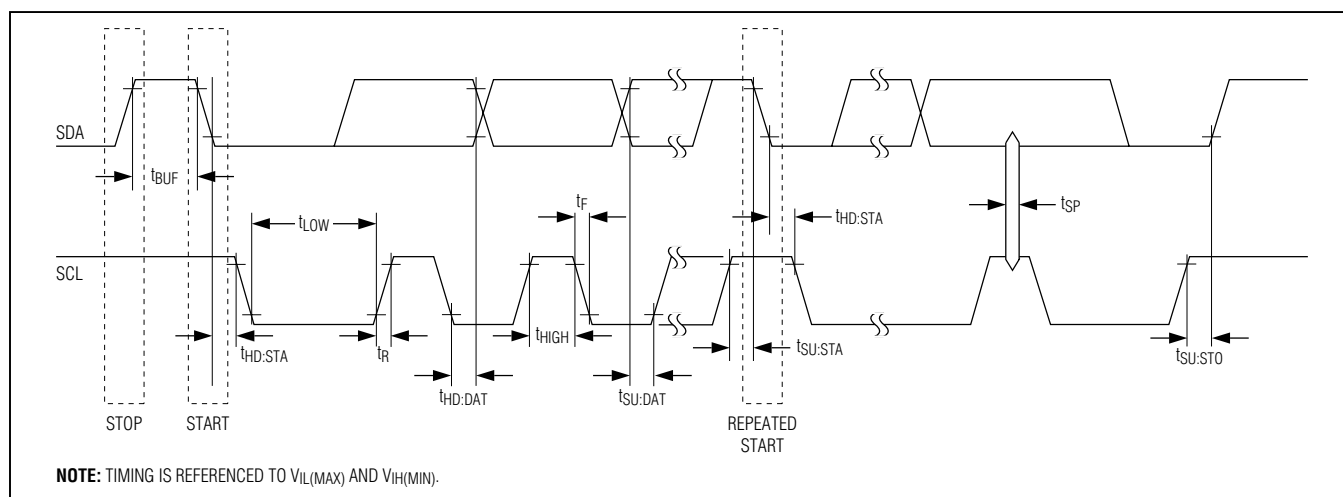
SDA

$t_{BUF}$

$t_{LOW}$

$t_F$

$t_{HD:STA}$

$t_{SP}$

SCL

$t_{HD:STA}$

$t_R$

$t_{HIGH}$

$t_{SU:STA}$

$t_{SU:STO}$

$t_{HD:DAT}$

$t_{SU:DAT}$

STOP

START

REPEATED START

**NOTE:** TIMING IS REFERENCED TO $V_{IL(MAX)}$ AND $V_{IH(MIN)}$.